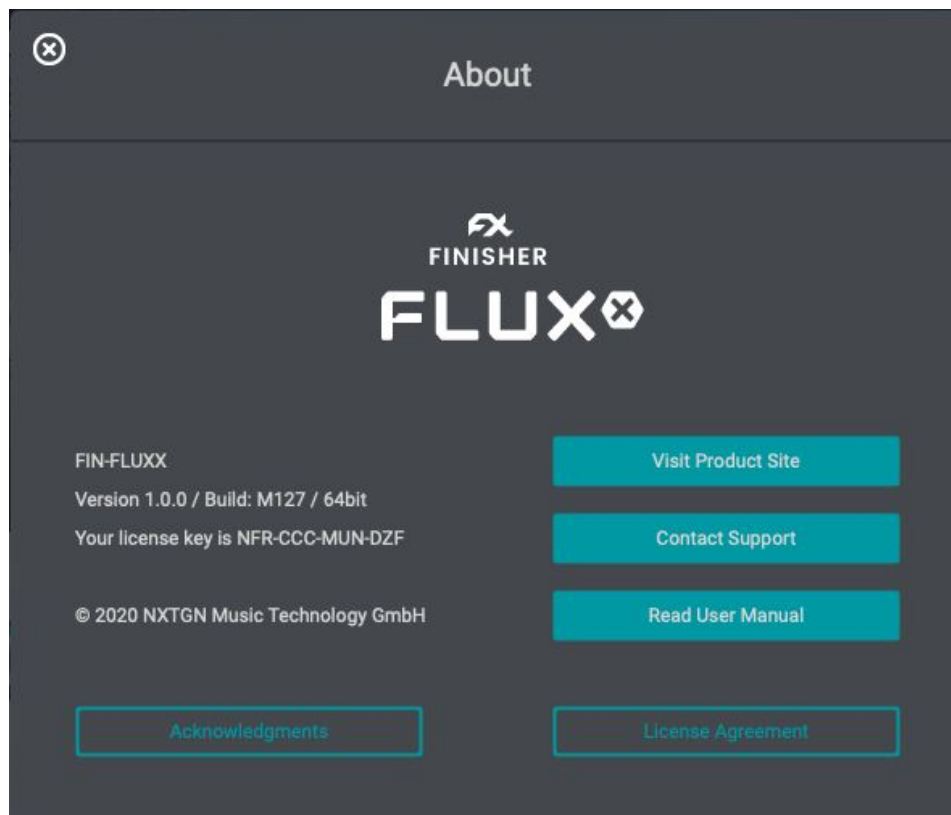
About

FX
FINISHER
FLUX

FIN-FLUXX
Version 1.0.0 / Build: M127 / 64bit
Your license key is NFR-CCC-MUN-DZF

© 2020 NXTGN Music Technology GmbH

Visit Product Site
Contact Support
Read User Manual

Acknowledgments
License Agreement